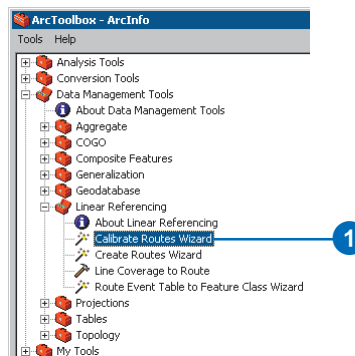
ArcToolbox - ArcInfo

Tools Help

Analysis Tools
Conversion Tools
Data Management Tools
About Data Management Tools
Aggregate
COGO
Composite Features
Generalization
Geodatabase
Linear Referencing
About Linear Referencing
Calibrate Routes Wizard
Create Routes Wizard
Line Coverage to Route
Route Event Table to Feature Class Wizard
Projections
Tables
Topology
My Tools

1